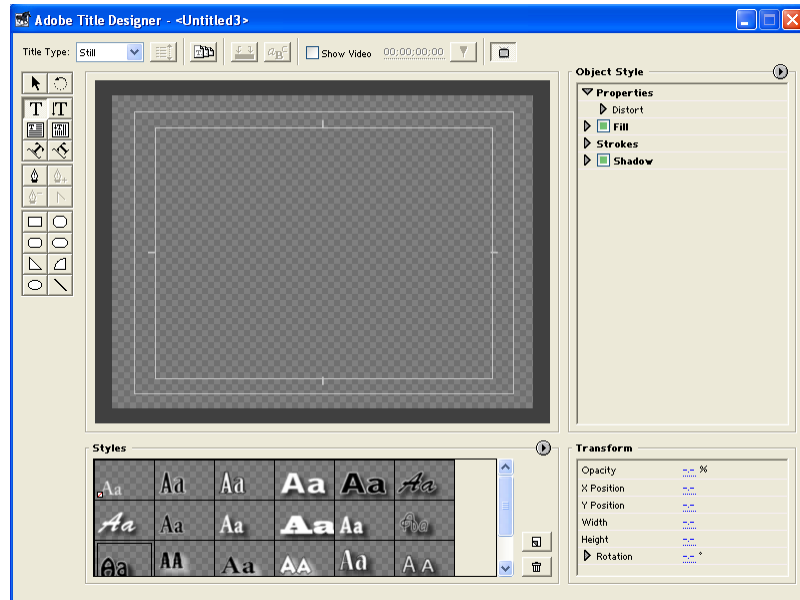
Adobe Title Designer - <Untitled3>

Title Type: Still

Show Video 00;00;00;00

Object Style
Properties
Distort
Fill
Strokes
Shadow

Styles

| Aa | Ad | Ad | Aa | Aa | Aa |
|---|---|---|---|---|---|
| Aa | Aa | Aa | Aa | Aa | Aa |
| Aa | AA | Aa | AA | Ad | AA |

Transform
Opacity -.- %
X Position -.-
Y Position -.-
Width -.-
Height -.-
Rotation -.- °